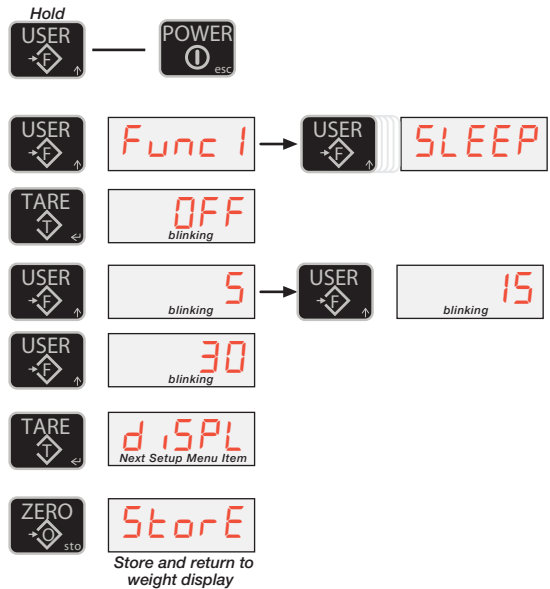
Hold

USER F

POWER esc

USER F

Func 1

USER F

SLEEP

TARE T

OFF
blinking

USER F

5
blinking

USER F

15
blinking

USER F

30
blinking

TARE T

diSPL
Next Setup Menu Item

ZERO O sto

StorE

Store and return to weight display